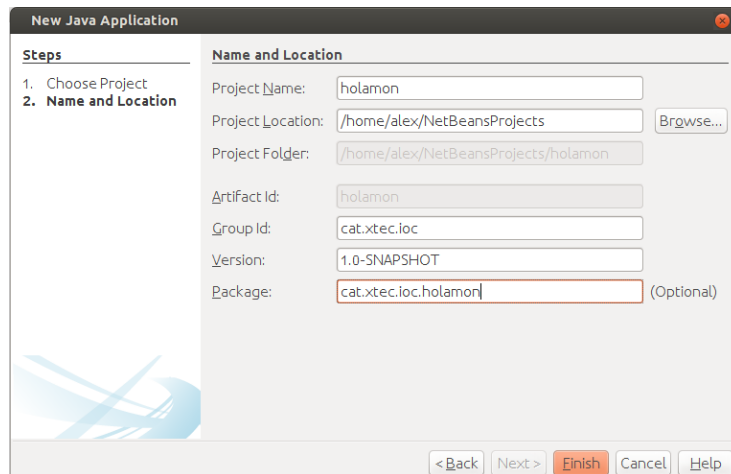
New Java Application

Steps

1. Choose Project
2. Name and Location

Name and Location

Project Name: holamon

Project Location: /home/alex/NetBeansProjects Browse...

Project Folder: /home/alex/NetBeansProjects/holamon

Artifact Id: holamon

Group Id: cat.xtec.ioc

Version: 1.0-SNAPSHOT

Package: cat.xtec.ioc.holamon (Optional)

< Back Next > Finish Cancel Help